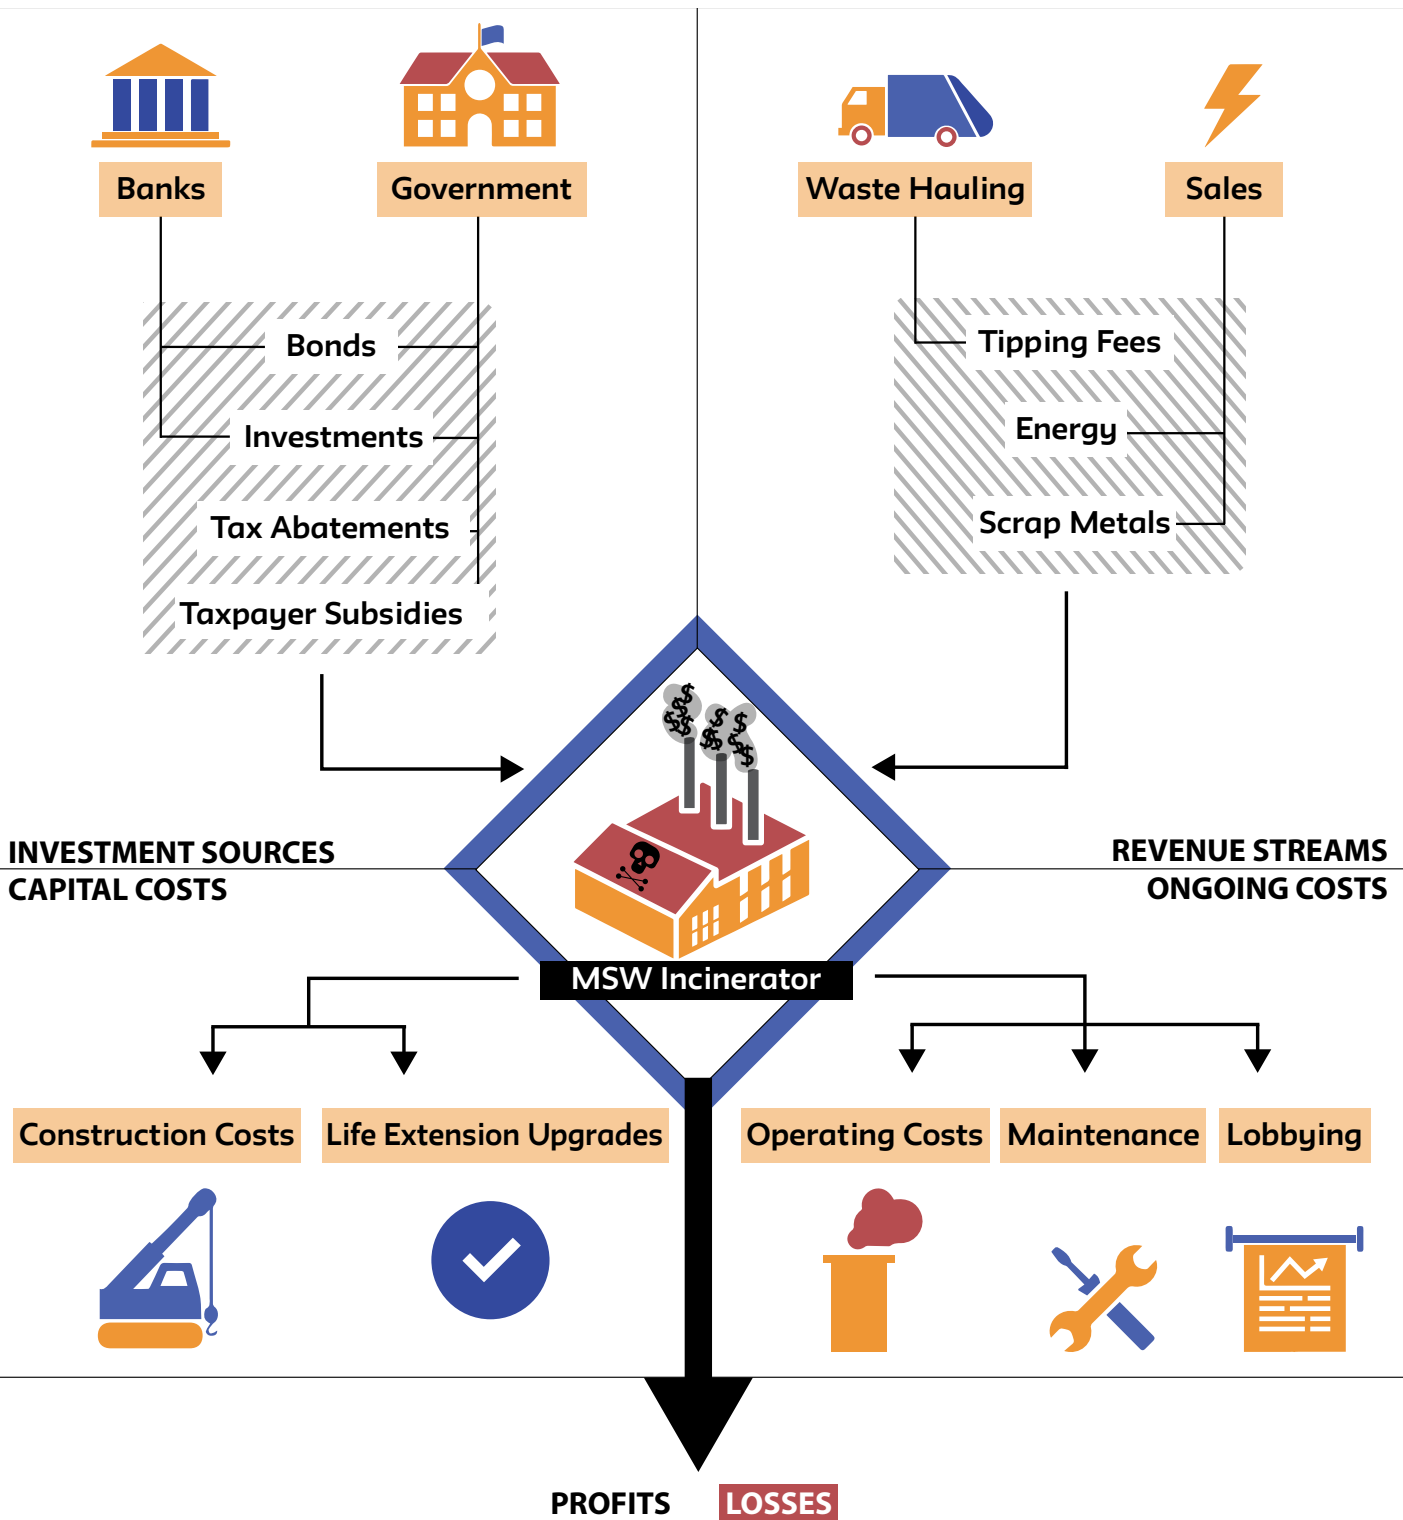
Banks

Government

Waste Hauling

Sales

Bonds

Investments

Tax Abatements

Taxpayer Subsidies

Tipping Fees

Energy

Scrap Metals

INVESTMENT SOURCES
CAPITAL COSTS

REVENUE STREAMS
ONGOING COSTS

MSW Incinerator

Construction Costs

Life Extension Upgrades

Operating Costs

Maintenance

Lobbying

PROFITS

LOSSES